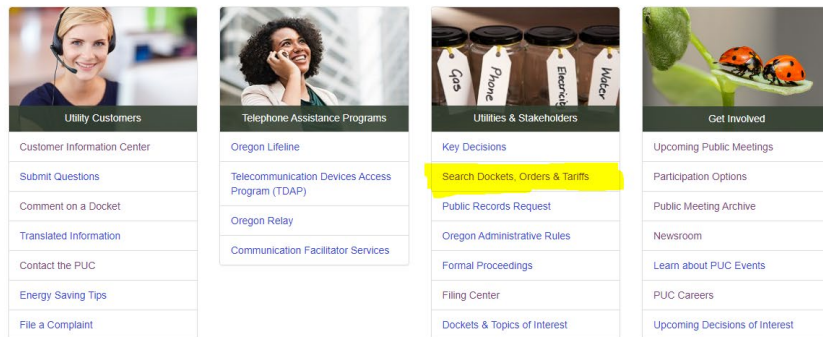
Utility Customers

Customer Information Center

Submit Questions

Comment on a Docket

Translated Information

Contact the PUC

Energy Saving Tips

File a Complaint

Telephone Assistance Programs

Oregon Lifeline

Telecommunication Devices Access Program (TDAP)

Oregon Relay

Communication Facilitator Services

Gas Phone Electricity Water

Utilities & Stakeholders

Key Decisions

Search Dockets, Orders & Tariffs

Public Records Request

Oregon Administrative Rules

Formal Proceedings

Filing Center

Dockets & Topics of Interest

Get Involved

Upcoming Public Meetings

Participation Options

Public Meeting Archive

Newsroom

Learn about PUC Events

PUC Careers

Upcoming Decisions of Interest